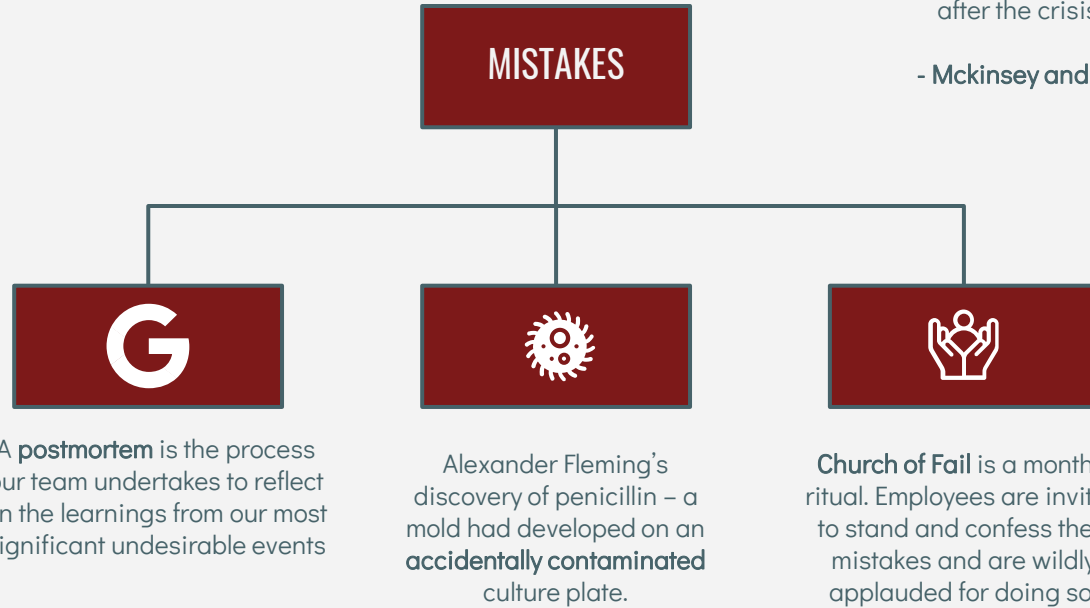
after the crisi

- Mckinsey and

MISTAKES

A postmortem is the process ur team undertakes to reflect n the learnings from our most ignificant undesirable events

Alexander Fleming's discovery of penicillin – a mold had developed on an accidentally contaminated culture plate.

Church of Fail is a month ritual. Employees are invit to stand and confess the mistakes and are wildl applauded for doing so